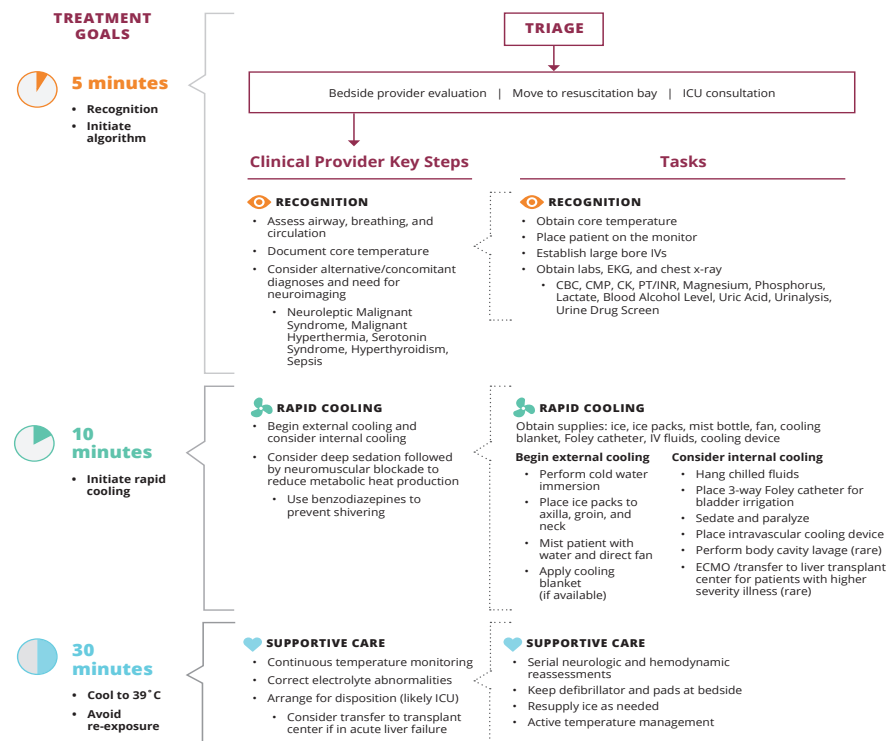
TREATMENT GOALS

5 minutes
• Recognition
• Initiate algorithm

10 minutes
• Initiate rapid cooling

30 minutes
• Cool to 39˚C
• Avoid re-exposure

TRIAGE

Bedside provider evaluation | Move to resuscitation bay | ICU consultation

Clinical Provider Key Steps

RECOGNITION
• Assess airway, breathing, and circulation
• Document core temperature
• Consider alternative/concomitant diagnoses and need for neuroimaging
 • Neuroleptic Malignant Syndrome, Malignant Hyperthermia, Serotonin Syndrome, Hyperthyroidism, Sepsis

RAPID COOLING
• Begin external cooling and consider internal cooling
• Consider deep sedation followed by neuromuscular blockade to reduce metabolic heat production
 • Use benzodiazepines to prevent shivering

SUPPORTIVE CARE
• Continuous temperature monitoring
• Correct electrolyte abnormalities
• Arrange for disposition (likely ICU)
 • Consider transfer to transplant center if in acute liver failure

Tasks

RECOGNITION
• Obtain core temperature
• Place patient on the monitor
• Establish large bore IVs
• Obtain labs, EKG, and chest x-ray
 • CBC, CMP, CK, PT/INR, Magnesium, Phosphorus, Lactate, Blood Alcohol Level, Uric Acid, Urinalysis, Urine Drug Screen

RAPID COOLING
Obtain supplies: ice, ice packs, mist bottle, fan, cooling blanket, Foley catheter, IV fluids, cooling device

Begin external cooling
• Perform cold water immersion
• Place ice packs to axilla, groin, and neck
• Mist patient with water and direct fan
• Apply cooling blanket (if available)

Consider internal cooling
• Hang chilled fluids
• Place 3-way Foley catheter for bladder irrigation
• Sedate and paralyze
• Place intravascular cooling device
• Perform body cavity lavage (rare)
• ECMO /transfer to liver transplant center for patients with higher severity illness (rare)

SUPPORTIVE CARE
• Serial neurologic and hemodynamic reassessments
• Keep defibrillator and pads at bedside
• Resupply ice as needed
• Active temperature management